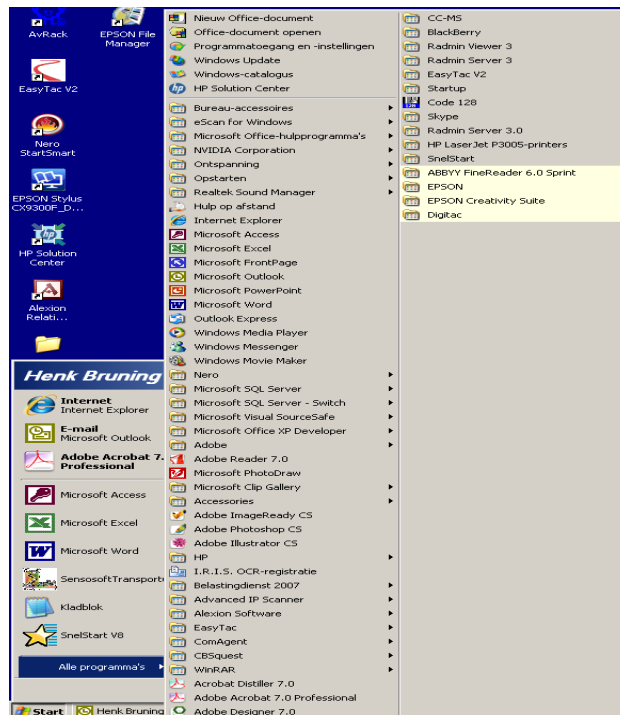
AvRack
EPSON File Manager
EasyTac V2
Nero StartSmart
EPSON Stylus CX9300F_D...
HP Solution Center
Alexion Relati...

Henk Bruning
Internet
Internet Explorer
E-mail
Microsoft Outlook
Adobe Acrobat 7. Professional
Microsoft Access
Microsoft Excel
Microsoft Word
SensosoftTransport
Kladblok
SnelStart V8
Alle programma's

Nieuw Office-document
Office-document openen
Programmatoegang en -instellingen
Windows Update
Windows-catalogus
HP Solution Center
Bureau-accessoires
eScan for Windows
Microsoft Office-hulpprogramma's
NVIDIA Corporation
Ontspanning
Opstarten
Realtek Sound Manager
Hulp op afstand
Internet Explorer
Microsoft Access
Microsoft Excel
Microsoft FrontPage
Microsoft Outlook
Microsoft PowerPoint
Microsoft Word
Outlook Express
Windows Media Player
Windows Messenger
Windows Movie Maker
Nero
Microsoft SQL Server
Microsoft SQL Server - Switch
Microsoft Visual SourceSafe
Microsoft Office XP Developer
Adobe
Adobe Reader 7.0
Microsoft PhotoDraw
Microsoft Clip Gallery
Accessories
Adobe ImageReady CS
Adobe Photoshop CS
Adobe Illustrator CS
HP
I.R.I.S. OCR-registratie
Belastingdienst 2007
Advanced IP Scanner
Alexion Software
EasyTac
ComAgent
CBSquest
WinRAR
Acrobat Distiller 7.0
Adobe Acrobat 7.0 Professional
Adobe Designer 7.0

CC-MS
BlackBerry
Radmin Viewer 3
Radmin Server 3
EasyTac V2
Startup
Code 128
Skype
Radmin Server 3.0
HP LaserJet P3005-printers
SnelStart
ABBYY FineReader 6.0 Sprint
EPSON
EPSON Creativity Suite
Digitac

Start
Henk Bruning